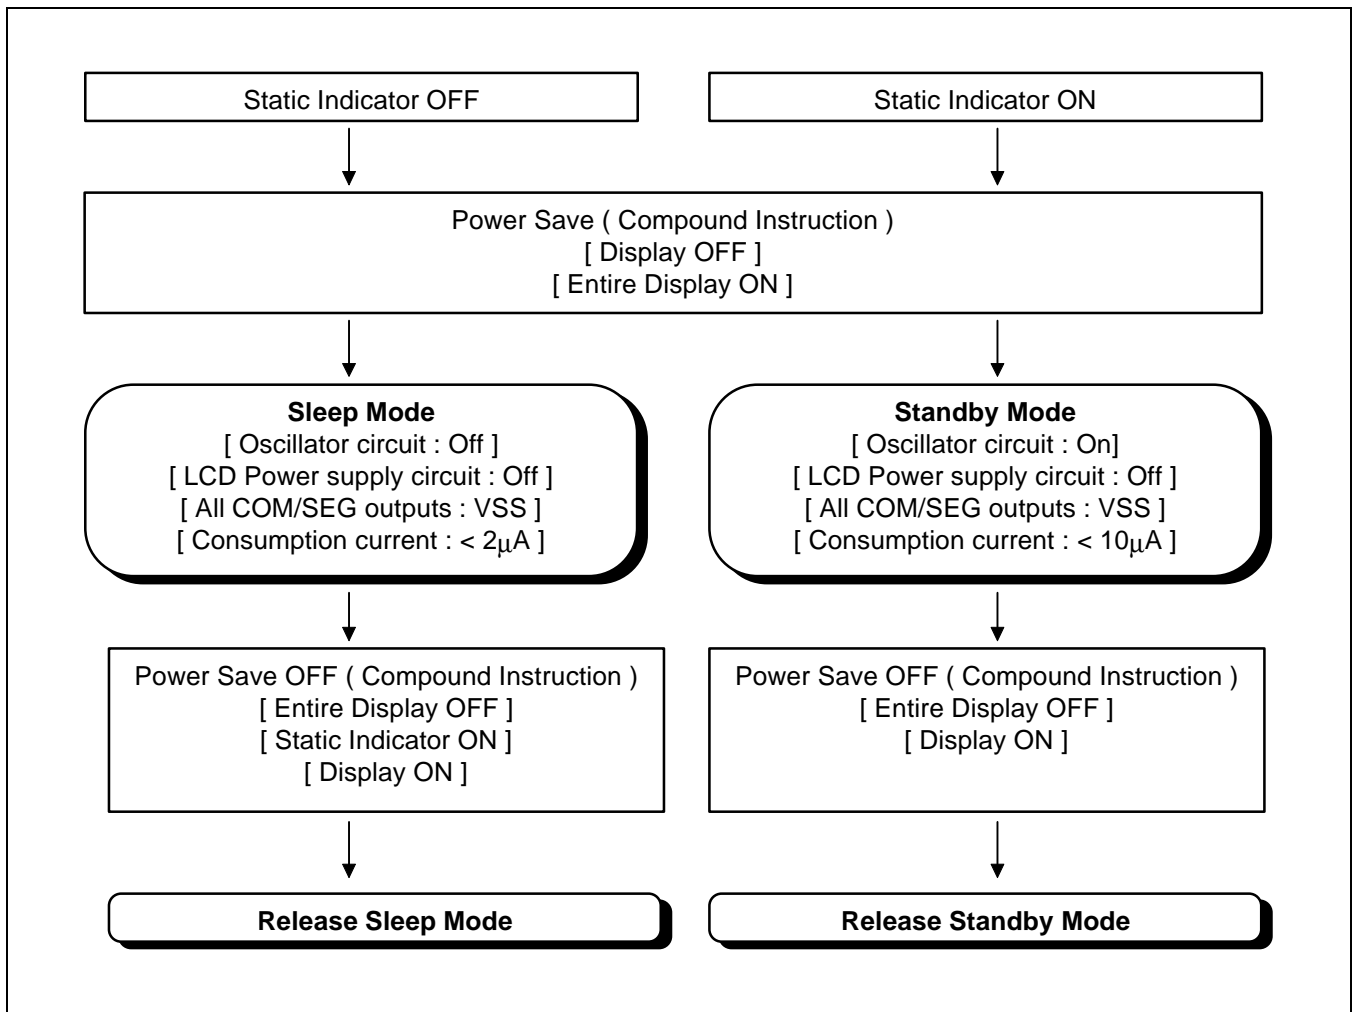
Static Indicator OFF

Static Indicator ON

Power Save ( Compound Instruction )
[ Display OFF ]
[ Entire Display ON ]

**Sleep Mode**
[ Oscillator circuit : Off ]
[ LCD Power supply circuit : Off ]
[ All COM/SEG outputs : VSS ]
[ Consumption current : < 2$\mu$A ]

**Standby Mode**
[ Oscillator circuit : On]
[ LCD Power supply circuit : Off ]
[ All COM/SEG outputs : VSS ]
[ Consumption current : < 10$\mu$A ]

Power Save OFF ( Compound Instruction )
[ Entire Display OFF ]
[ Static Indicator ON ]
[ Display ON ]

Power Save OFF ( Compound Instruction )
[ Entire Display OFF ]
[ Display ON ]

**Release Sleep Mode**

**Release Standby Mode**